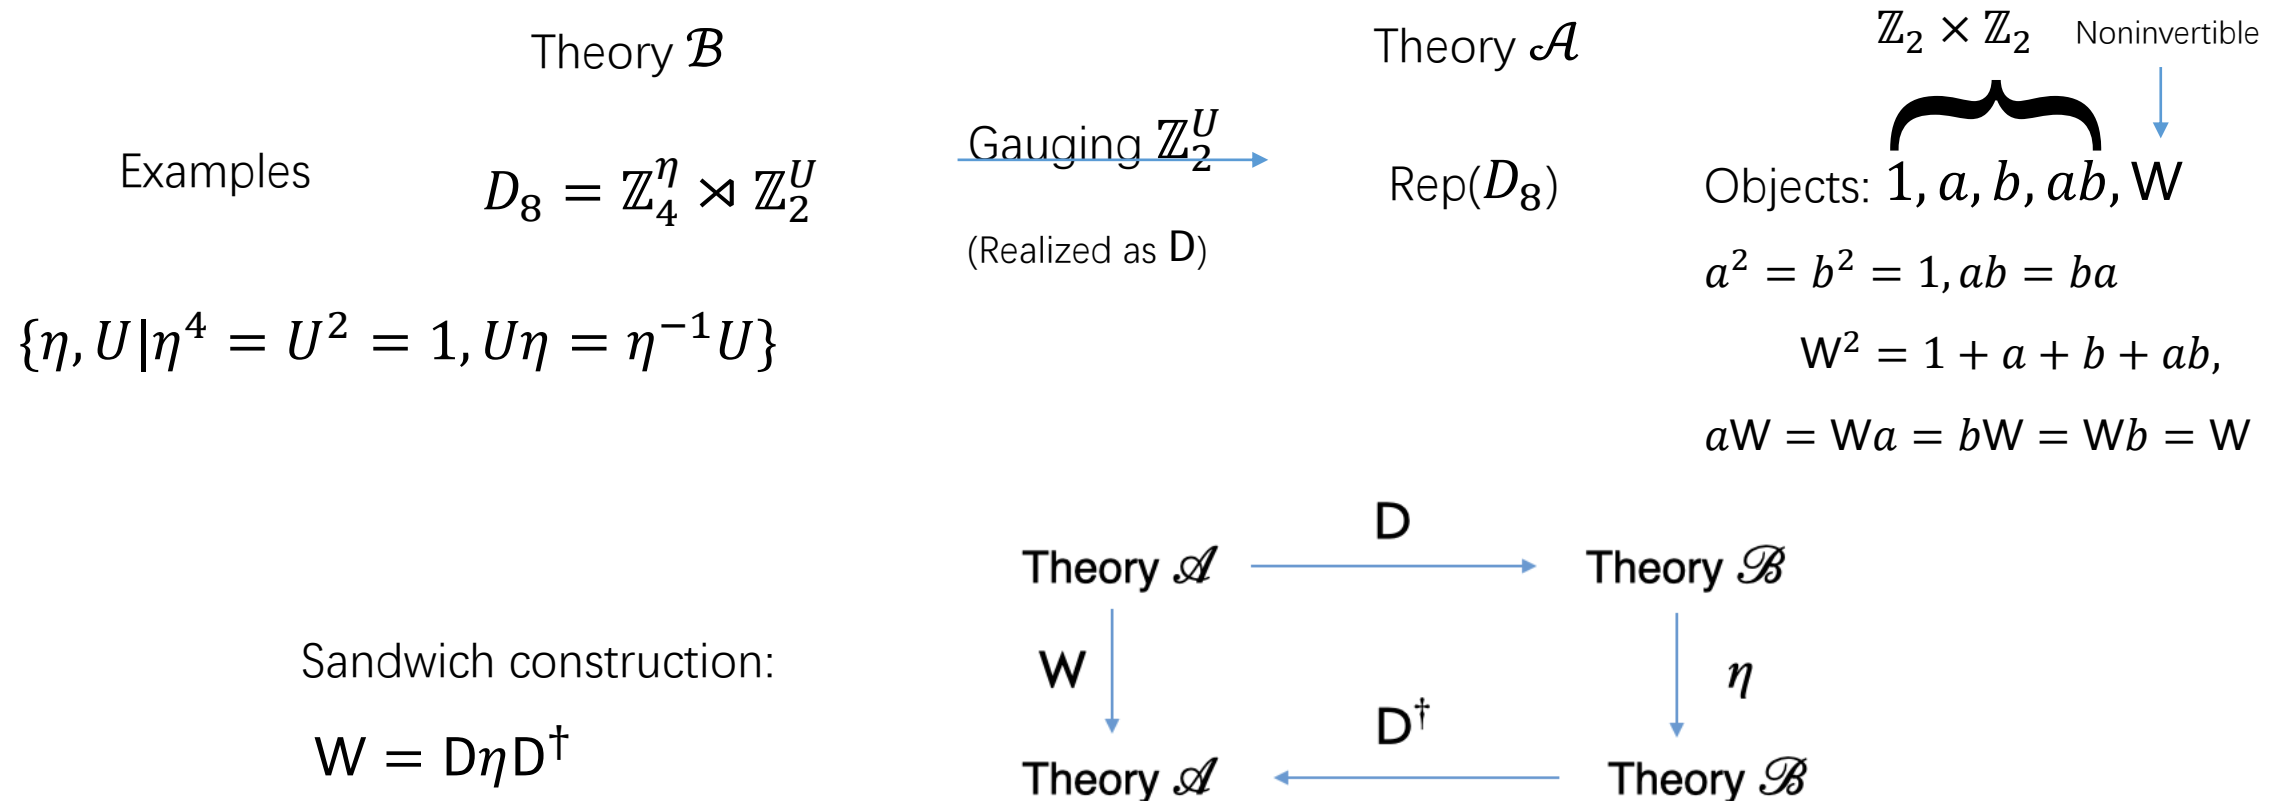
Theory $\mathcal{B}$

Theory $\mathcal{A}$

$\mathbb{Z}_2 \times \mathbb{Z}_2$ Noninvertible

Examples $D_8 = \mathbb{Z}_4^\eta \rtimes \mathbb{Z}_2^U$

Gauging $\mathbb{Z}_2^U$

(Realized as D)

Rep($D_8$)

Objects: $1, a, b, ab$, W

$a^2 = b^2 = 1, ab = ba$

W$^2 = 1 + a + b + ab,$

$a$W = W$a$ = $b$W = W$b$ = W

$\{\eta, U | \eta^4 = U^2 = 1, U\eta = \eta^{-1}U\}$

D

Theory $\mathscr{A}$ Theory $\mathscr{B}$

W $\eta$

Sandwich construction:

D$^\dagger$

W = D$\eta$D$^\dagger$

Theory $\mathscr{A}$ Theory $\mathscr{B}$